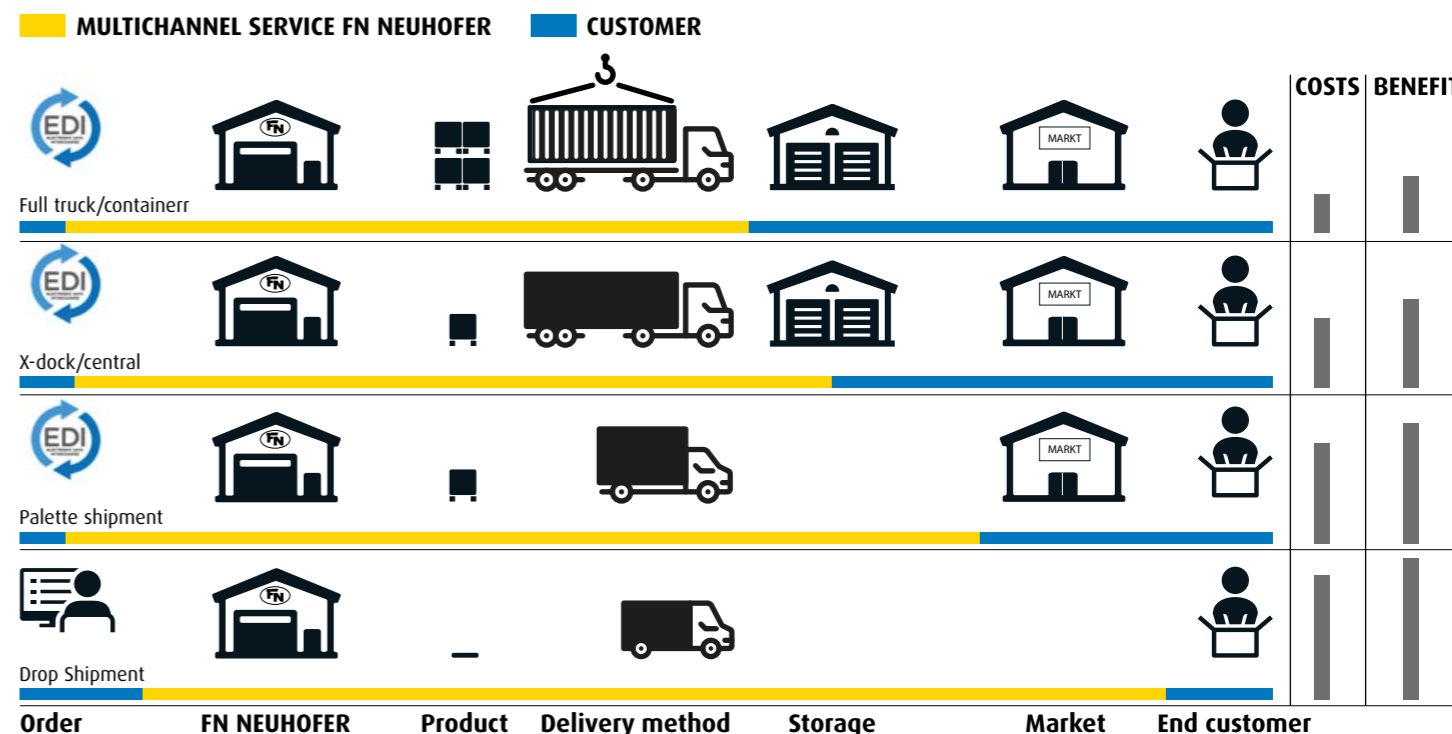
MULTICHANNEL SERVICE FN NEUHOFER
CUSTOMER

COSTS | BENEFIT

EDI
FN
MARKT
Full truck/containerr

EDI
FN
MARKT
X-dock/central

EDI
FN
MARKT
Palette shipment

FN
Drop Shipment

Order
FN NEUHOFER
Product
Delivery method
Storage
Market
End customer